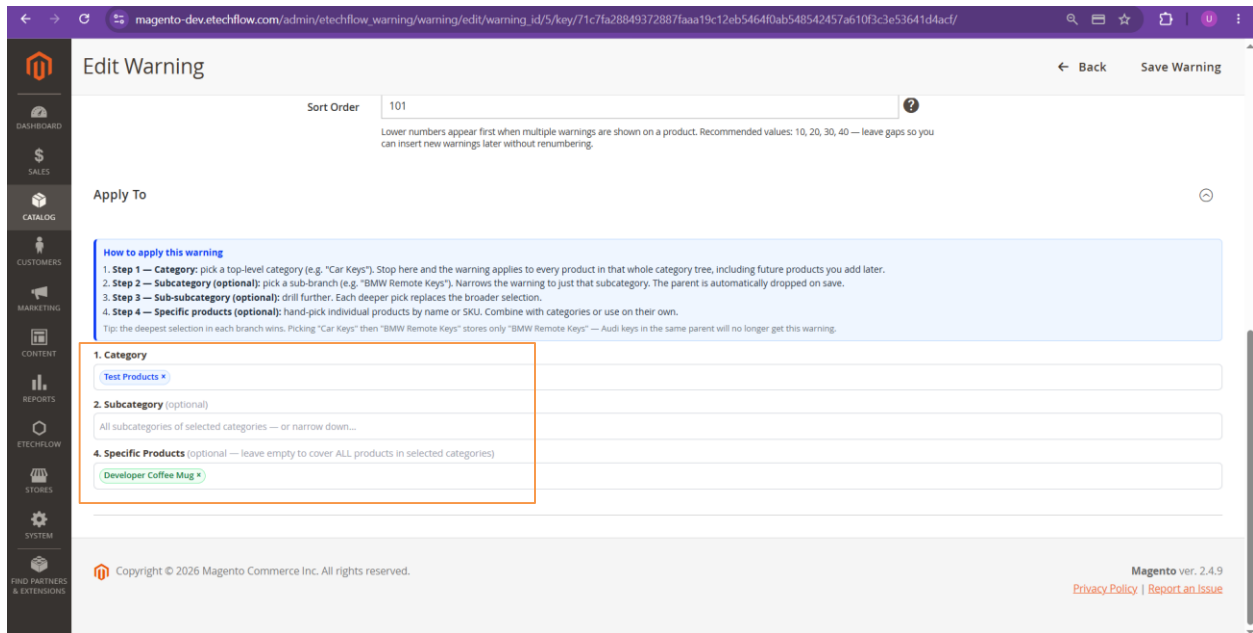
magento-dev.etechflow.com/admin/etechflow_warning/warning/edit/warning_id/5/key/71c7fa28849372887faaa19c12eb5464f0ab548542457a610f3c3e53641d4acf/

U

DASHBOARD
SALES
CATALOG
CUSTOMERS
MARKETING
CONTENT
REPORTS
ETECHFLOW
STORES
SYSTEM
FIND PARTNERS & EXTENSIONS

Edit Warning

← Back

Save Warning

Sort Order 101

Lower numbers appear first when multiple warnings are shown on a product. Recommended values: 10, 20, 30, 40 — leave gaps so you can insert new warnings later without renumbering.

Apply To

How to apply this warning

1. **Step 1 — Category:** pick a top-level category (e.g. "Car Keys"). Stop here and the warning applies to every product in that whole category tree, including future products you add later.
2. **Step 2 — Subcategory (optional):** pick a sub-branch (e.g. "BMW Remote Keys"). Narrows the warning to just that subcategory. The parent is automatically dropped on save.
3. **Step 3 — Sub-subcategory (optional):** drill further. Each deeper pick replaces the broader selection.
4. **Step 4 — Specific products (optional):** hand-pick individual products by name or SKU. Combine with categories or use on their own.

Tip: the deepest selection in each branch wins. Picking "Car Keys" then "BMW Remote Keys" stores only "BMW Remote Keys" — Audi keys in the same parent will no longer get this warning.

1. Category

Test Products ×

2. Subcategory (optional)

All subcategories of selected categories — or narrow down...

4. Specific Products (optional — leave empty to cover ALL products in selected categories)

Developer Coffee Mug ×

Copyright © 2026 Magento Commerce Inc. All rights reserved.

Magento ver. 2.4.9

Privacy Policy | Report an Issue